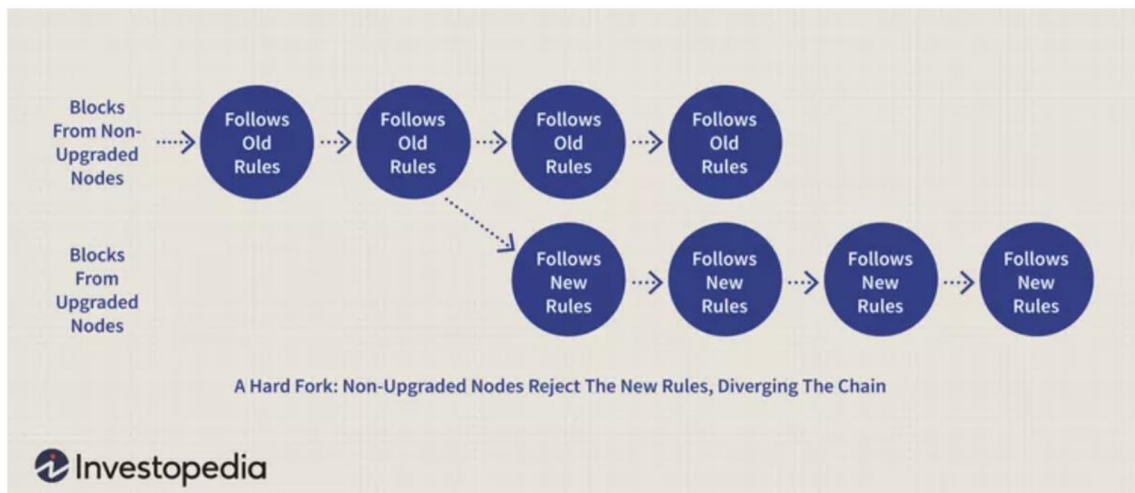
Blocks From Non-Upgraded Nodes

Follows Old Rules

Follows Old Rules

Follows Old Rules

Follows Old Rules

Blocks From Upgraded Nodes

Follows New Rules

Follows New Rules

Follows New Rules

Follows New Rules

A Hard Fork: Non-Upgraded Nodes Reject The New Rules, Diverging The Chain

Investopedia